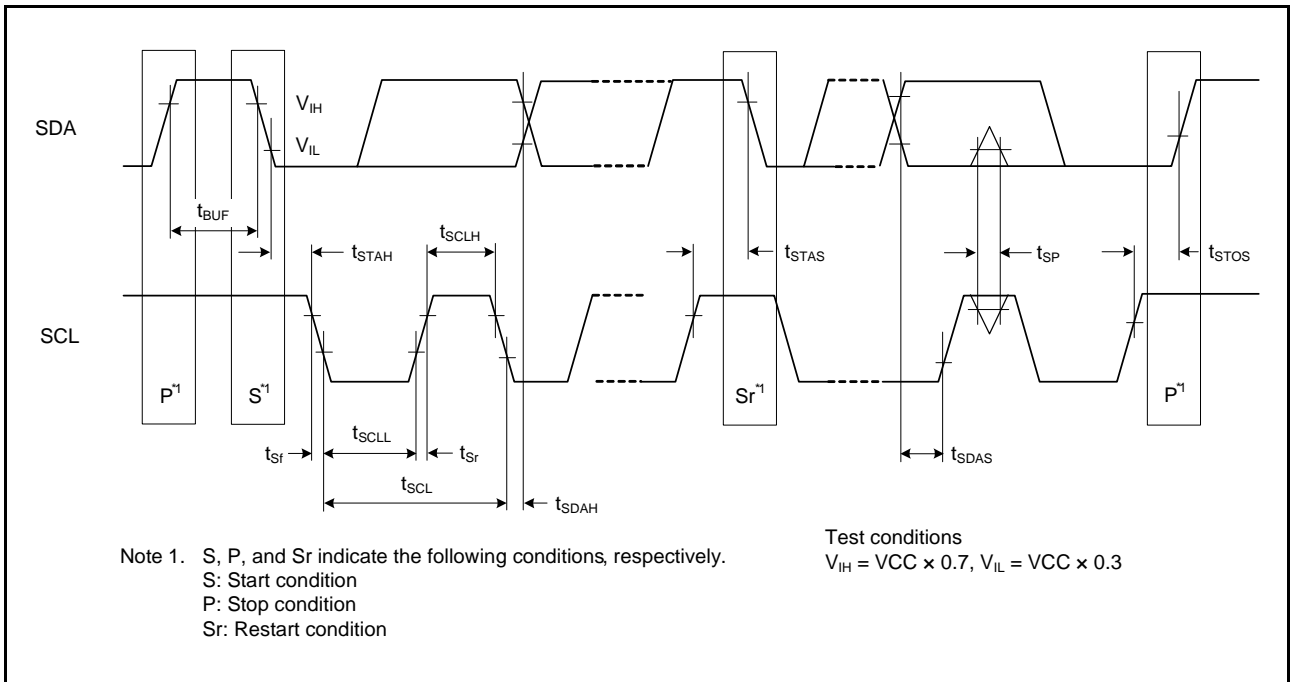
SDA

$V_{IH}$

$V_{IL}$

$t_{BUF}$

$t_{STAH}$

$t_{SCLH}$

$t_{STAS}$

$t_{SP}$

$t_{STOS}$

SCL

$P^{*1}$

$S^{*1}$

$Sr^{*1}$

$P^{*1}$

$t_{Sf}$

$t_{SCLL}$

$t_{Sr}$

$t_{SCL}$

$t_{SDAH}$

$t_{SDAS}$

Note 1. S, P, and Sr indicate the following conditions, respectively.
S: Start condition
P: Stop condition
Sr: Restart condition

Test conditions
$V_{IH}$ = VCC × 0.7, $V_{IL}$ = VCC × 0.3